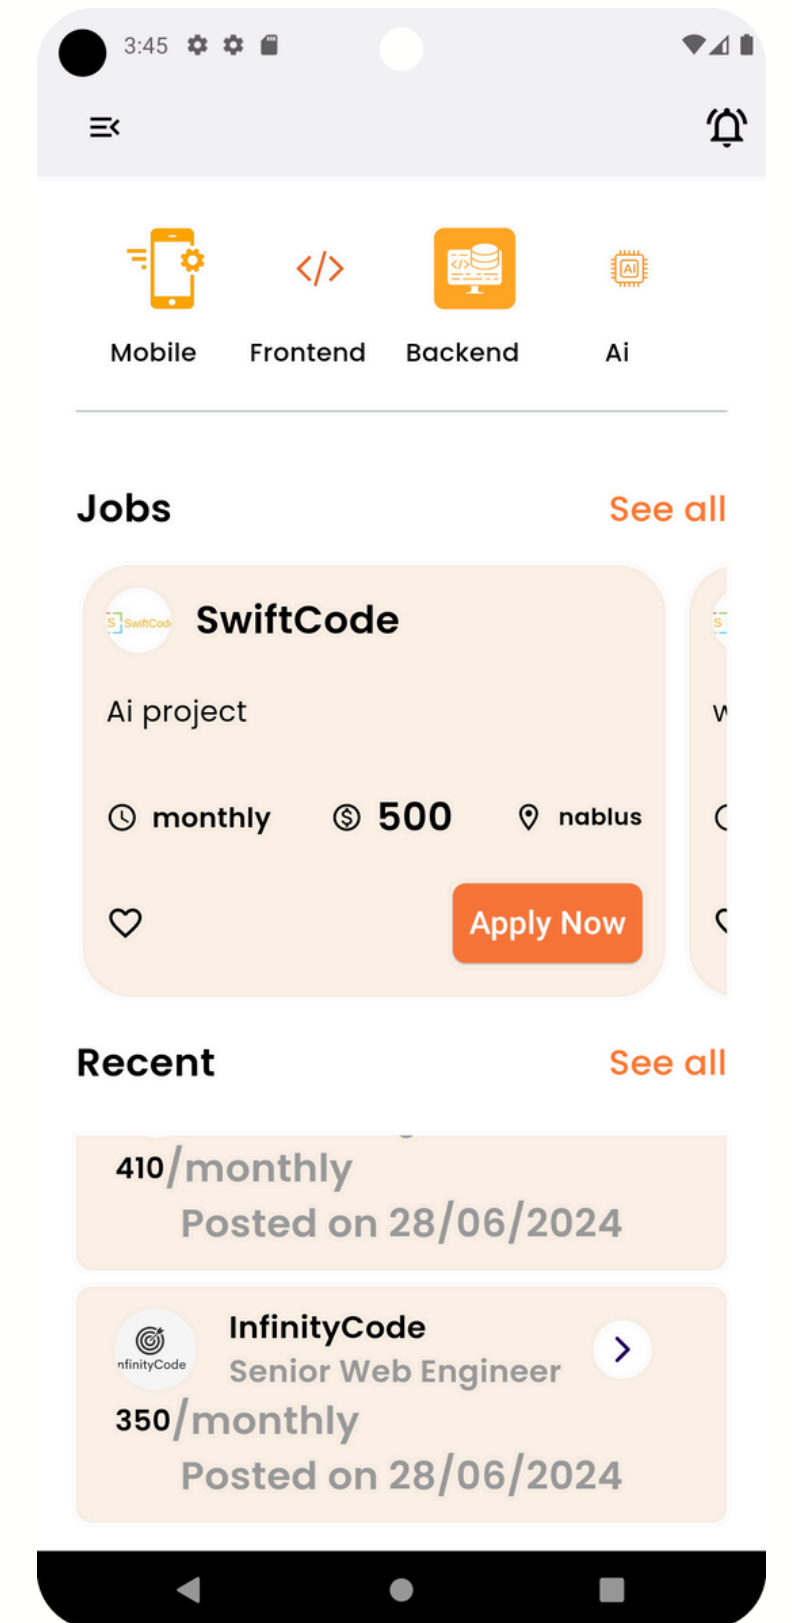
3:45

Mobile Frontend Backend Ai

Jobs See all

SwiftCode

SwiftCode

Ai project

monthly 500 nablus

Apply Now

Recent See all

410/monthly
Posted on 28/06/2024

nfinityCode

InfinityCode
Senior Web Engineer
350/monthly
Posted on 28/06/2024